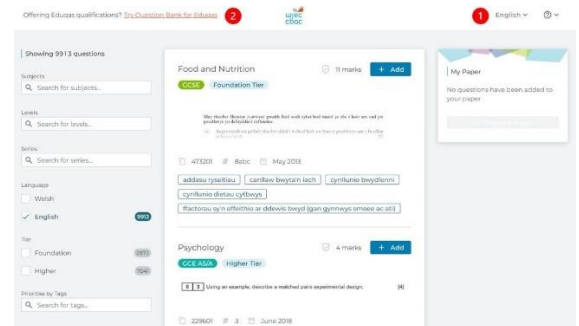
Offering Eduqas qualifications? Try Question Bank for Eduqas 2

wjec cbac

1 English ⌄ ? ⌄

Showing 9913 questions

Subjects
Search for subjects...

Levels
Search for levels...

Series
Search for series...

Language
Welsh
English 9913

Tier
Foundation 2977
Higher 1041

Prioritise by Tags
Search for tags...

Food and Nutrition
11 marks + Add
GCSE Foundation Tier

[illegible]

473201 8abc May 2013

addasu ryseitiau
canllaw bwyta'n iach
cynllunio bwydlenni
cynllunio dietau cytbwys
ffactorau sy'n effeithio ar ddewis bwyd (gan gynnwys omeee ac ati)

Psychology
4 marks + Add
GCE AS/A Higher Tier

0 3 Using an example, describe a matched pairs experimental design. (4)

229601 3 June 2018

My Paper
No questions have been added to your paper